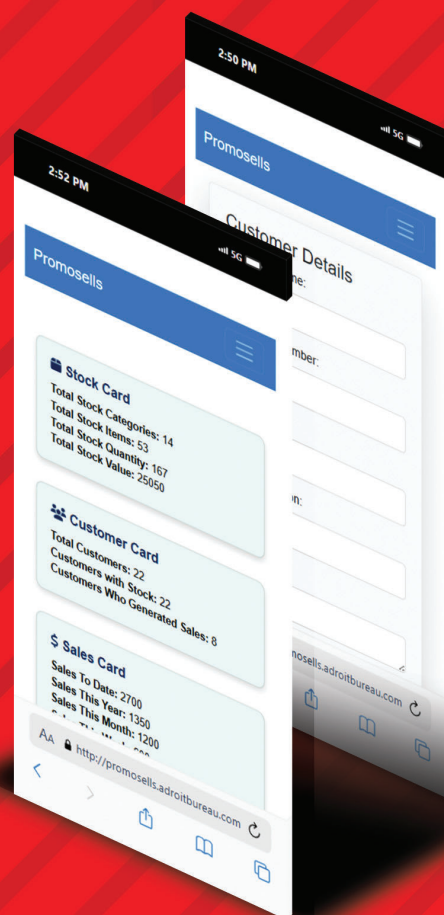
2:50 PM

5G

Promosells

Customer Details

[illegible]me:

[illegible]mber:

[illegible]on:

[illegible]mosells.adroitbureau.com

2:52 PM

5G

Promosells

Stock Card
Total Stock Categories: 14
Total Stock Items: 53
Total Stock Quantity: 167
Total Stock Value: 25050

Customer Card
Total Customers: 22
Customers with Stock: 22
Customers Who Generated Sales: 8

$ Sales Card
Sales To Date: 2700
Sales This Year: 1350
Sales This Month: 1200
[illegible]

AA http://promosells.adroitbureau.com